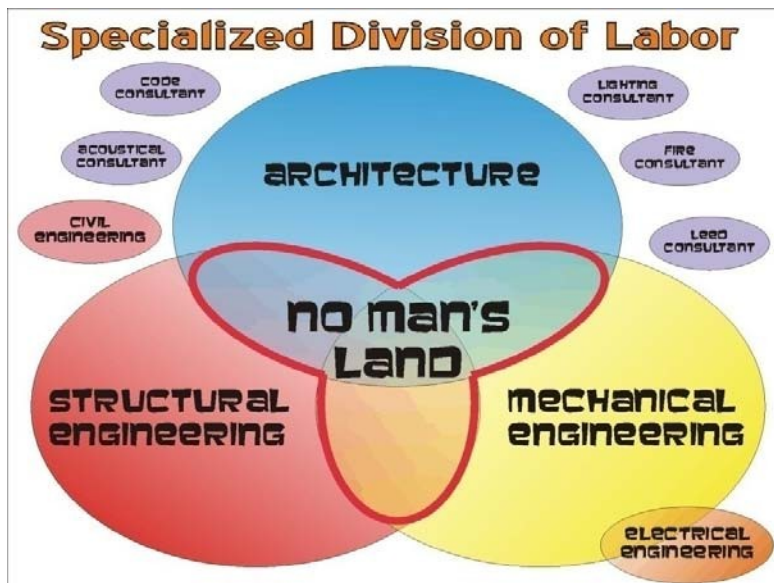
Specialized Division of Labor

CODE CONSULTANT

LIGHTING CONSULTANT

ACOUSTICAL CONSULTANT

FIRE CONSULTANT

CIVIL ENGINEERING

LEED CONSULTANT

ARCHITECTURE

NO MAN'S LAND

STRUCTURAL ENGINEERING

MECHANICAL ENGINEERING

ELECTRICAL ENGINEERING